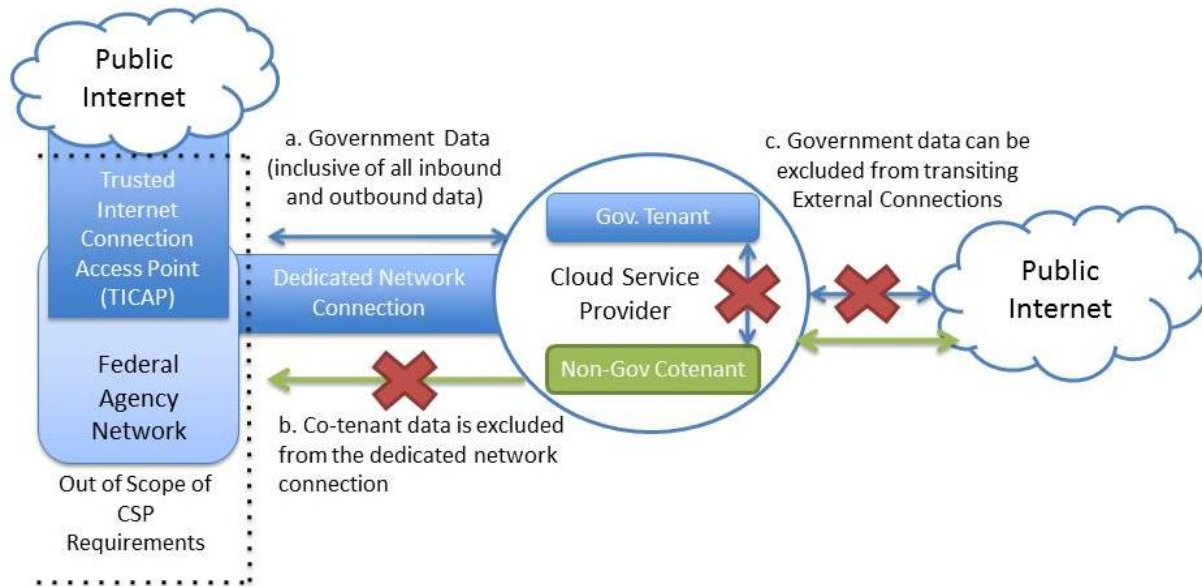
Public Internet

Trusted Internet Connection Access Point (TICAP)

Federal Agency Network

Out of Scope of CSP Requirements

a. Government Data (inclusive of all inbound and outbound data)

Dedicated Network Connection

b. Co-tenant data is excluded from the dedicated network connection

Gov. Tenant

Cloud Service Provider

Non-Gov Cotenant

c. Government data can be excluded from transiting External Connections

Public Internet